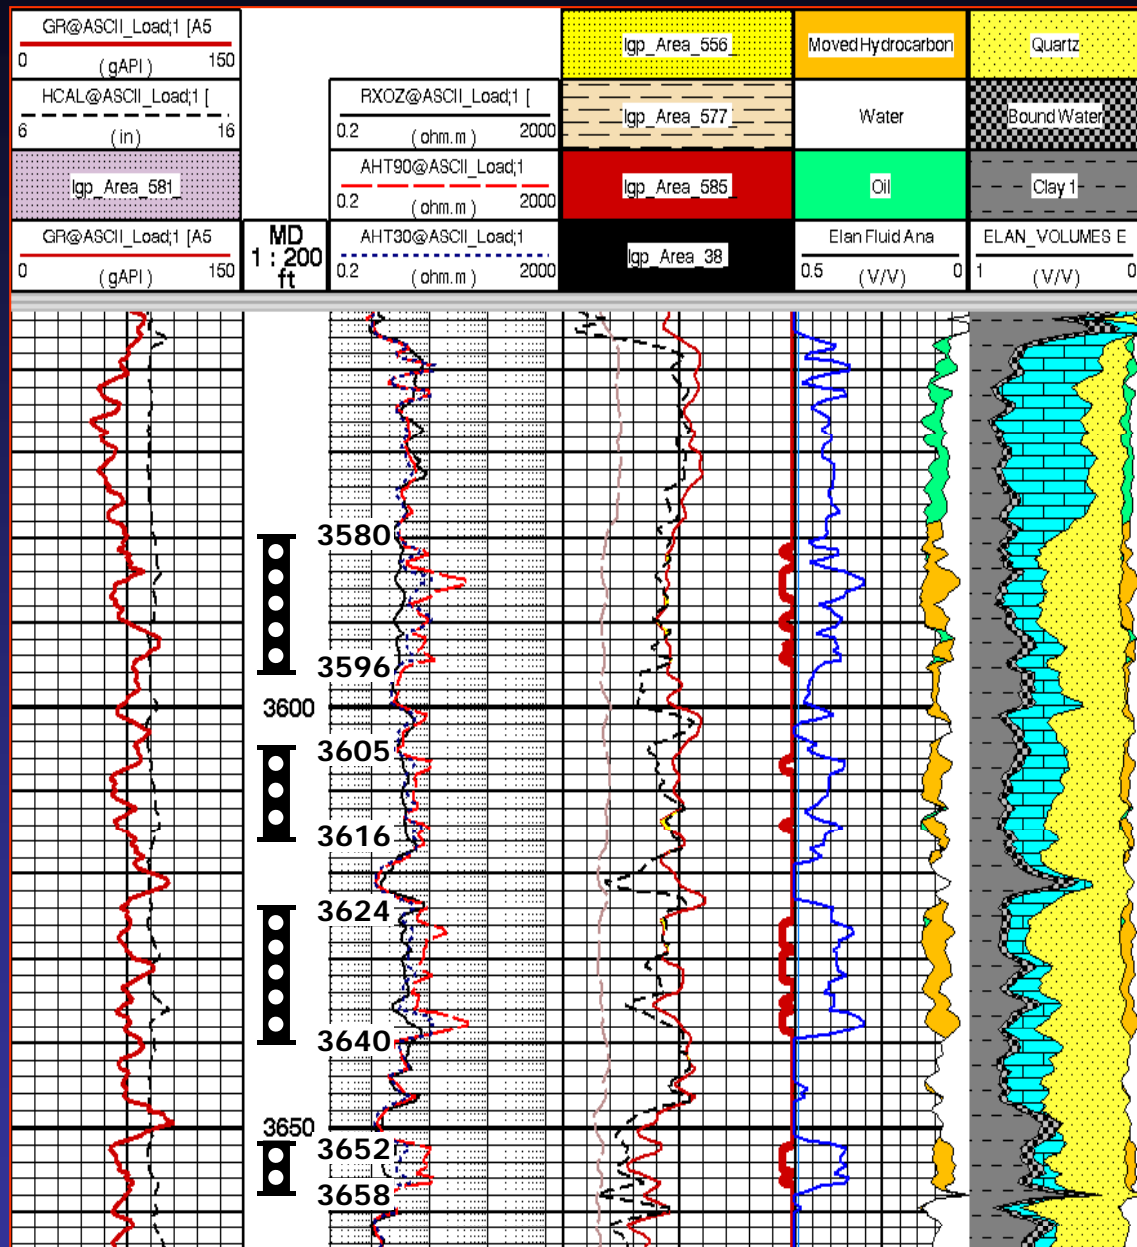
GR@ASCII_Load;1 [A5
0 (gAPI) 150

HCAL@ASCII_Load;1 [
6 (in) 16

Igp_Area_581

GR@ASCII_Load;1 [A5
0 (gAPI) 150

MD
1 : 200
ft

RXOZ@ASCII_Load;1 [
0.2 (ohm.m) 2000

AHT90@ASCII_Load;1
0.2 (ohm.m) 2000

AHT30@ASCII_Load;1
0.2 (ohm.m) 2000

Igp_Area_556

Igp_Area_577

Igp_Area_585

Igp_Area_38

Moved Hydrocarbon

Water

Oil

Elan Fluid Ana
0.5 (V/V) 0

Quartz

Bound Water

Clay 1

ELAN_VOLUMES E
1 (V/V) 0

3580
3596
3600
3605
3616
3624
3640
3650
3652
3658